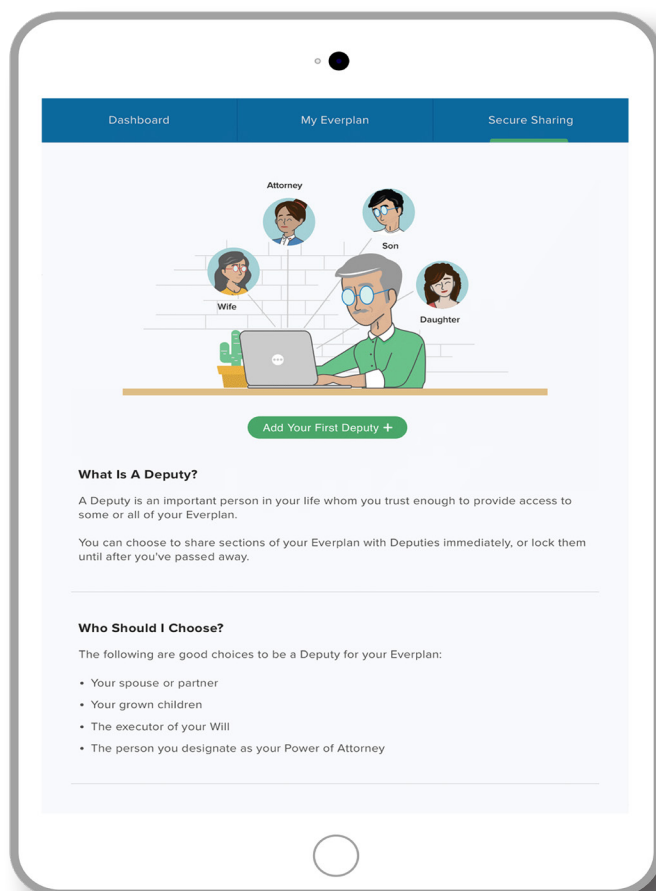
Dashboard My Everplan Secure Sharing

Attorney

Son

Wife

Daughter

Add Your First Deputy +

What Is A Deputy?

A Deputy is an important person in your life whom you trust enough to provide access to some or all of your Everplan.

You can choose to share sections of your Everplan with Deputies immediately, or lock them until after you've passed away.

Who Should I Choose?

The following are good choices to be a Deputy for your Everplan:

• Your spouse or partner
• Your grown children
• The executor of your Will
• The person you designate as your Power of Attorney